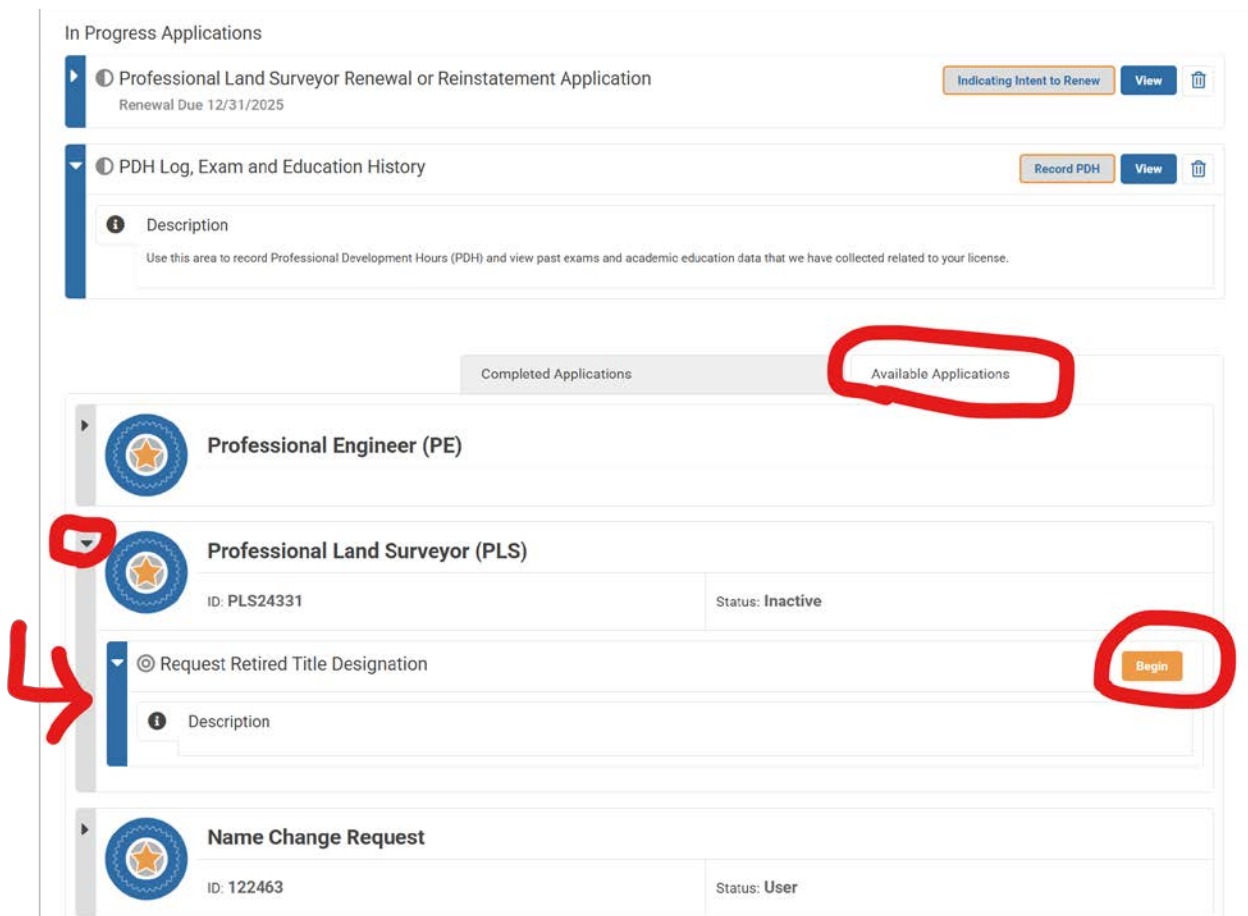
In Progress Applications

Professional Land Surveyor Renewal or Reinstatement Application
Renewal Due 12/31/2025

Indicating Intent to Renew View

PDH Log, Exam and Education History

Record PDH View

Description

Use this area to record Professional Development Hours (PDH) and view past exams and academic education data that we have collected related to your license.

Completed Applications Available Applications

Professional Engineer (PE)

Professional Land Surveyor (PLS)

ID: PLS24331

Status: Inactive

Request Retired Title Designation

Begin

Description

Name Change Request

ID: 122463

Status: User